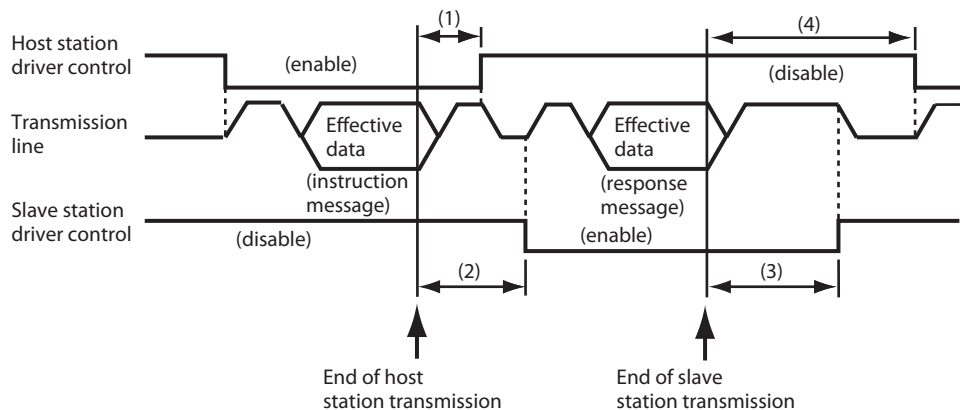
(1)

(4)

Host station driver control

(enable)

(disable)

Transmission line

Effective data

(instruction message)

Effective data

(response message)

Slave station driver control

(disable)

(enable)

(2)

(3)

End of host station transmission

End of slave station transmission